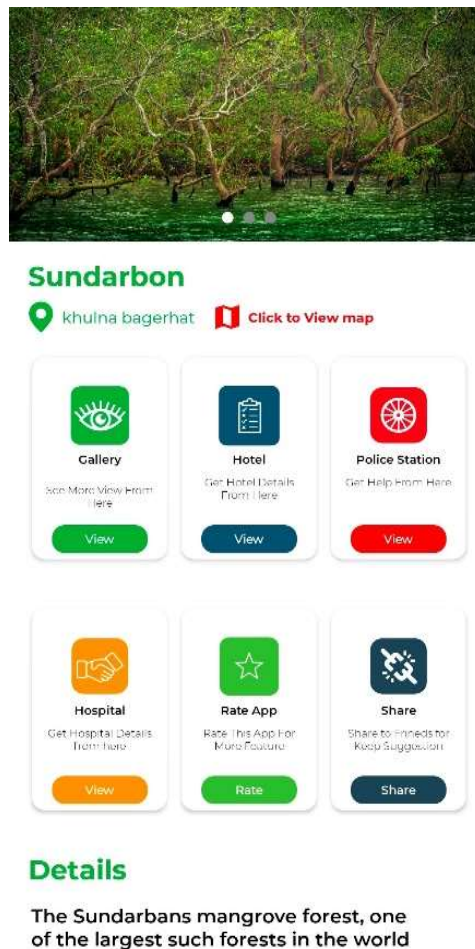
Sundarbon

khulna bagerhat

Click to View map

Gallery

See More View From Here

View

Hotel

Get Hotel Details From Here

View

Police Station

Get Help From Here

View

Hospital

Get Hospital Details From here

View

Rate App

Rate This App For More Feature

Rate

Share

Share to Friends for Keep Suggestion

Share

Details

The Sundarbans mangrove forest, one of the largest such forests in the world